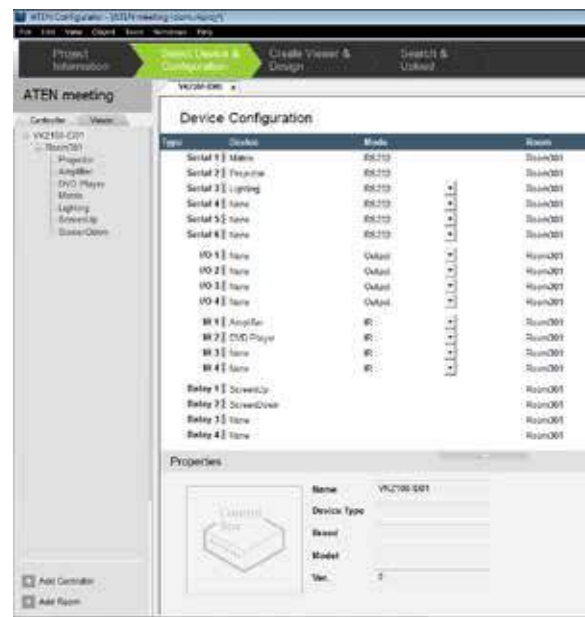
ATEN Configurator - [ATEN meeting (demo.vkpro)]
File Edit View Object Room Windows Help

Project Information
Select Device & Configuration
Create Viewer & Design
Search & Upload

ATEN meeting
Controller Viewer
VK2100-C001
Room301
Projector
Amplifier
DVD Player
Matrix
Lighting
ScreenUp
ScreenDown

VK2100-C001

Device Configuration

| Type | Device | Mode | Room |
|---|---|---|---|
| Serial 1 | Matrix | RS232 | Room301 |
| Serial 2 | Projector | RS232 | Room301 |
| Serial 3 | Lighting | RS232 | Room301 |
| Serial 4 | None | RS232 | Room301 |
| Serial 5 | None | RS232 | Room301 |
| Serial 6 | None | RS232 | Room301 |
| I/O 1 | None | Output | Room301 |
| I/O 2 | None | Output | Room301 |
| I/O 3 | None | Output | Room301 |
| I/O 4 | None | Output | Room301 |
| IR 1 | Amplifier | IR | Room301 |
| IR 2 | DVD Player | IR | Room301 |
| IR 3 | None | IR | Room301 |
| IR 4 | None | IR | Room301 |
| Relay 1 | ScreenUp | | Room301 |
| Relay 2 | ScreenDown | | Room301 |
| Relay 3 | None | | Room301 |
| Relay 4 | None | | Room301 |

Properties

Control Box

Name VK2100-C001
Device Type
Brand
Model
Ver. 1

Add Controller
Add Room